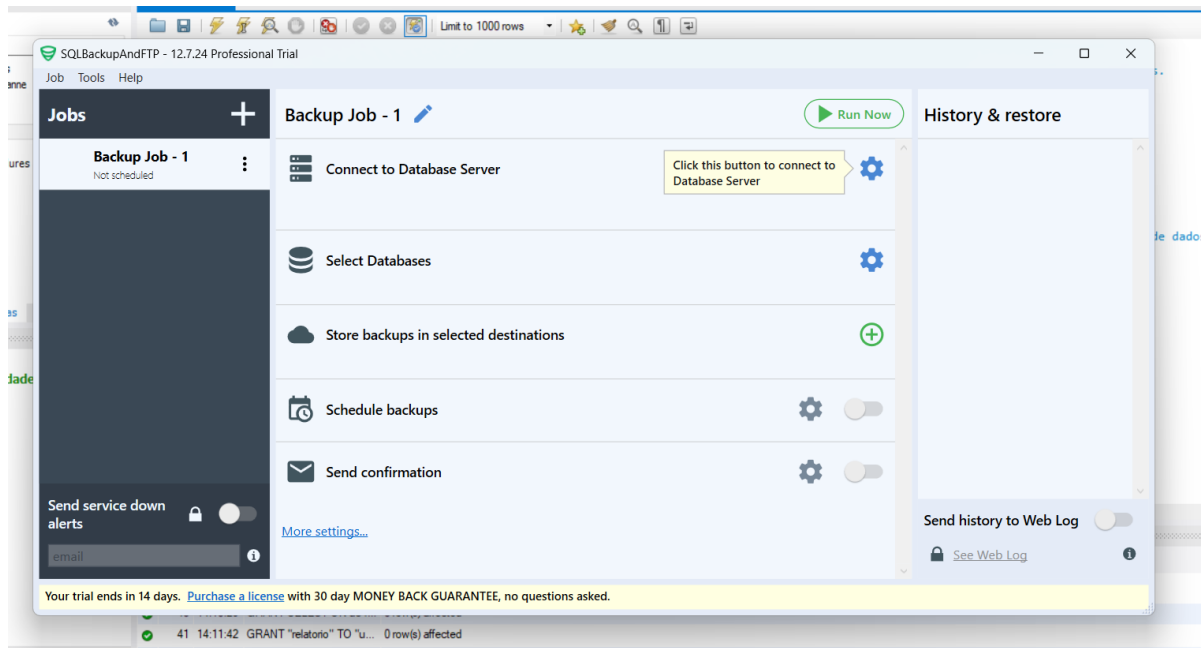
Limit to 1000 rows

SQLBackupAndFTP - 12.7.24 Professional Trial

Job Tools Help

Jobs

Backup Job - 1
Not scheduled

Send service down alerts

email

Backup Job - 1

Run Now

Connect to Database Server

Click this button to connect to Database Server

Select Databases

Store backups in selected destinations

Schedule backups

Send confirmation

More settings...

History & restore

Send history to Web Log

See Web Log

Your trial ends in 14 days. Purchase a license with 30 day MONEY BACK GUARANTEE, no questions asked.

41 14:11:42 GRANT "relatorio" TO "u... 0 row(s) affected

ures

es

dade

de dado